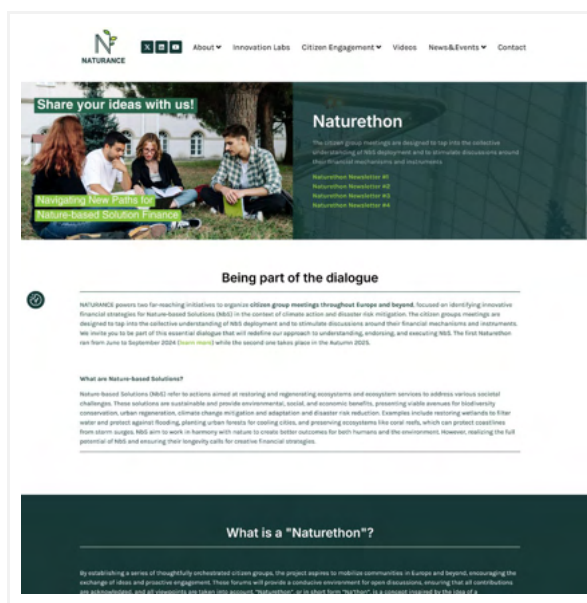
NATURANCE

About ⌄ Innovation Labs Citizen Engagement ⌄ Videos News&Events ⌄ Contact

Share your ideas with us!

Navigating New Paths for Nature-based Solution Finance

Naturethon

The citizen group meetings are designed to tap into the collective understanding of NbS deployment and to stimulate discussions around their financial mechanisms and instruments.

Naturethon Newsletter #1
Naturethon Newsletter #2
Naturethon Newsletter #3
Naturethon Newsletter #4

Being part of the dialogue

NATURANCE powers two far-reaching initiatives to organize citizen group meetings throughout Europe and beyond, focused on identifying innovative financial strategies for Nature-based Solutions (NbS) in the context of climate action and disaster risk mitigation. The citizen groups meetings are designed to tap into the collective understanding of NbS deployment and to stimulate discussions around their financial mechanisms and instruments. We invite you to be part of this essential dialogue that will redefine our approach to understanding, endorsing, and executing NbS. The first Naturethon ran from June to September 2024 (learn more) while the second one takes place in the Autumn 2025.

What are Nature-based Solutions?

Nature-based Solutions (NbS) refer to actions aimed at restoring and regenerating ecosystems and ecosystem services to address various societal challenges. These solutions are sustainable and provide environmental, social, and economic benefits, presenting viable avenues for biodiversity conservation, urban regeneration, climate change mitigation and adaptation and disaster risk reduction. Examples include restoring wetlands to filter water and protect against flooding, planting urban forests for cooling cities, and preserving ecosystems like coral reefs, which can protect coastlines from storm surges. NbS aim to work in harmony with nature to create better outcomes for both humans and the environment. However, realizing the full potential of NbS and ensuring their longevity calls for creative financial strategies.

What is a "Naturethon"?

By establishing a series of thoughtfully orchestrated citizen groups, the project aspires to mobilize communities in Europe and beyond, encouraging the exchange of ideas and proactive engagement. These forums will provide a conducive environment for open discussions, ensuring that all contributions are acknowledged, and all viewpoints are taken into account. "Naturethon", or in short form "NaThon", is a concept inspired by the idea of a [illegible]